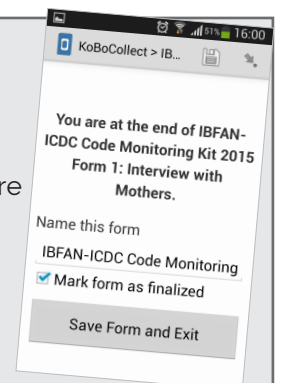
re

51% 16:00

KoBoCollect > IB...

You are at the end of IBFAN-ICDC Code Monitoring Kit 2015 Form 1: Interview with Mothers.

Name this form

IBFAN-ICDC Code Monitoring

Mark form as finalized

Save Form and Exit